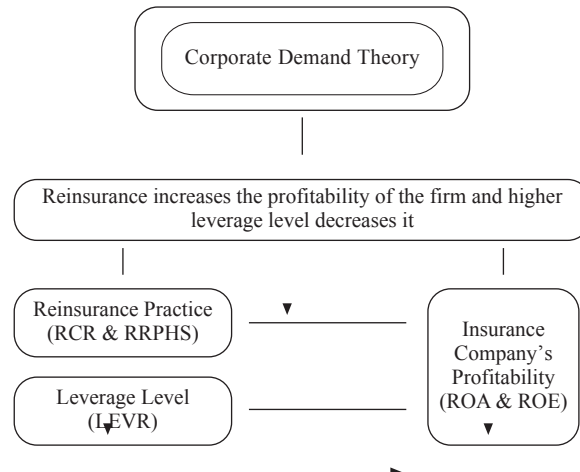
Corporate Demand Theory

Reinsurance increases the profitability of the firm and higher leverage level decreases it

Reinsurance Practice (RCR & RRPHS)

Leverage Level (LEVR)

Insurance Company's Profitability (ROA & ROE)